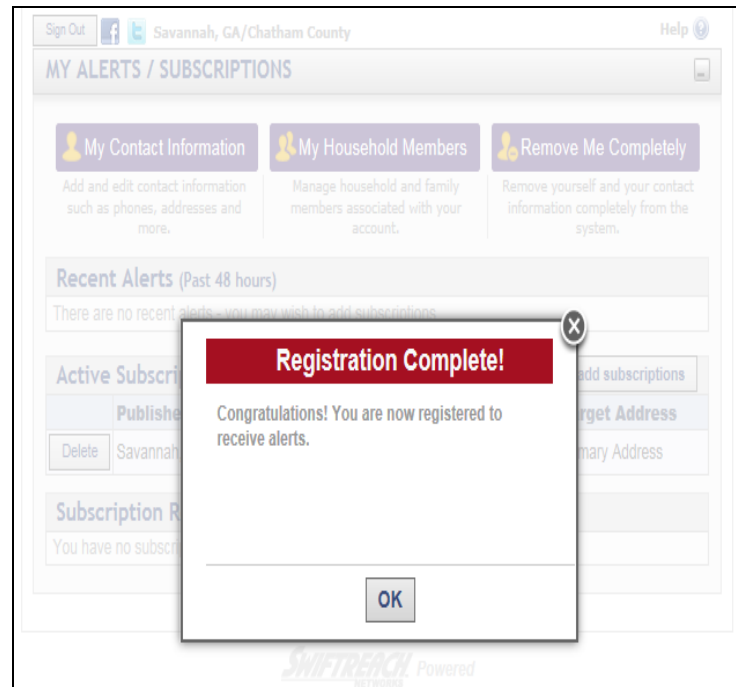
Sign Out Savannah, GA/Chatham County Help

MY ALERTS / SUBSCRIPTIONS

My Contact Information
Add and edit contact information such as phones, addresses and more.

My Household Members
Manage household and family members associated with your account.

Remove Me Completely
Remove yourself and your contact information completely from the system.

Recent Alerts (Past 48 hours)
There are no recent alerts - you may wish to add subscriptions.

Active Subscri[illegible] add subscriptions

| | Publishe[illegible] | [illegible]rget Address |
|---|---|---|
| Delete | Savannah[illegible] | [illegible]mary Address |

Subscription R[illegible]
You have no subscr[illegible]

Registration Complete!

Congratulations! You are now registered to receive alerts.

OK

SWIFTREACH NETWORKS Powered